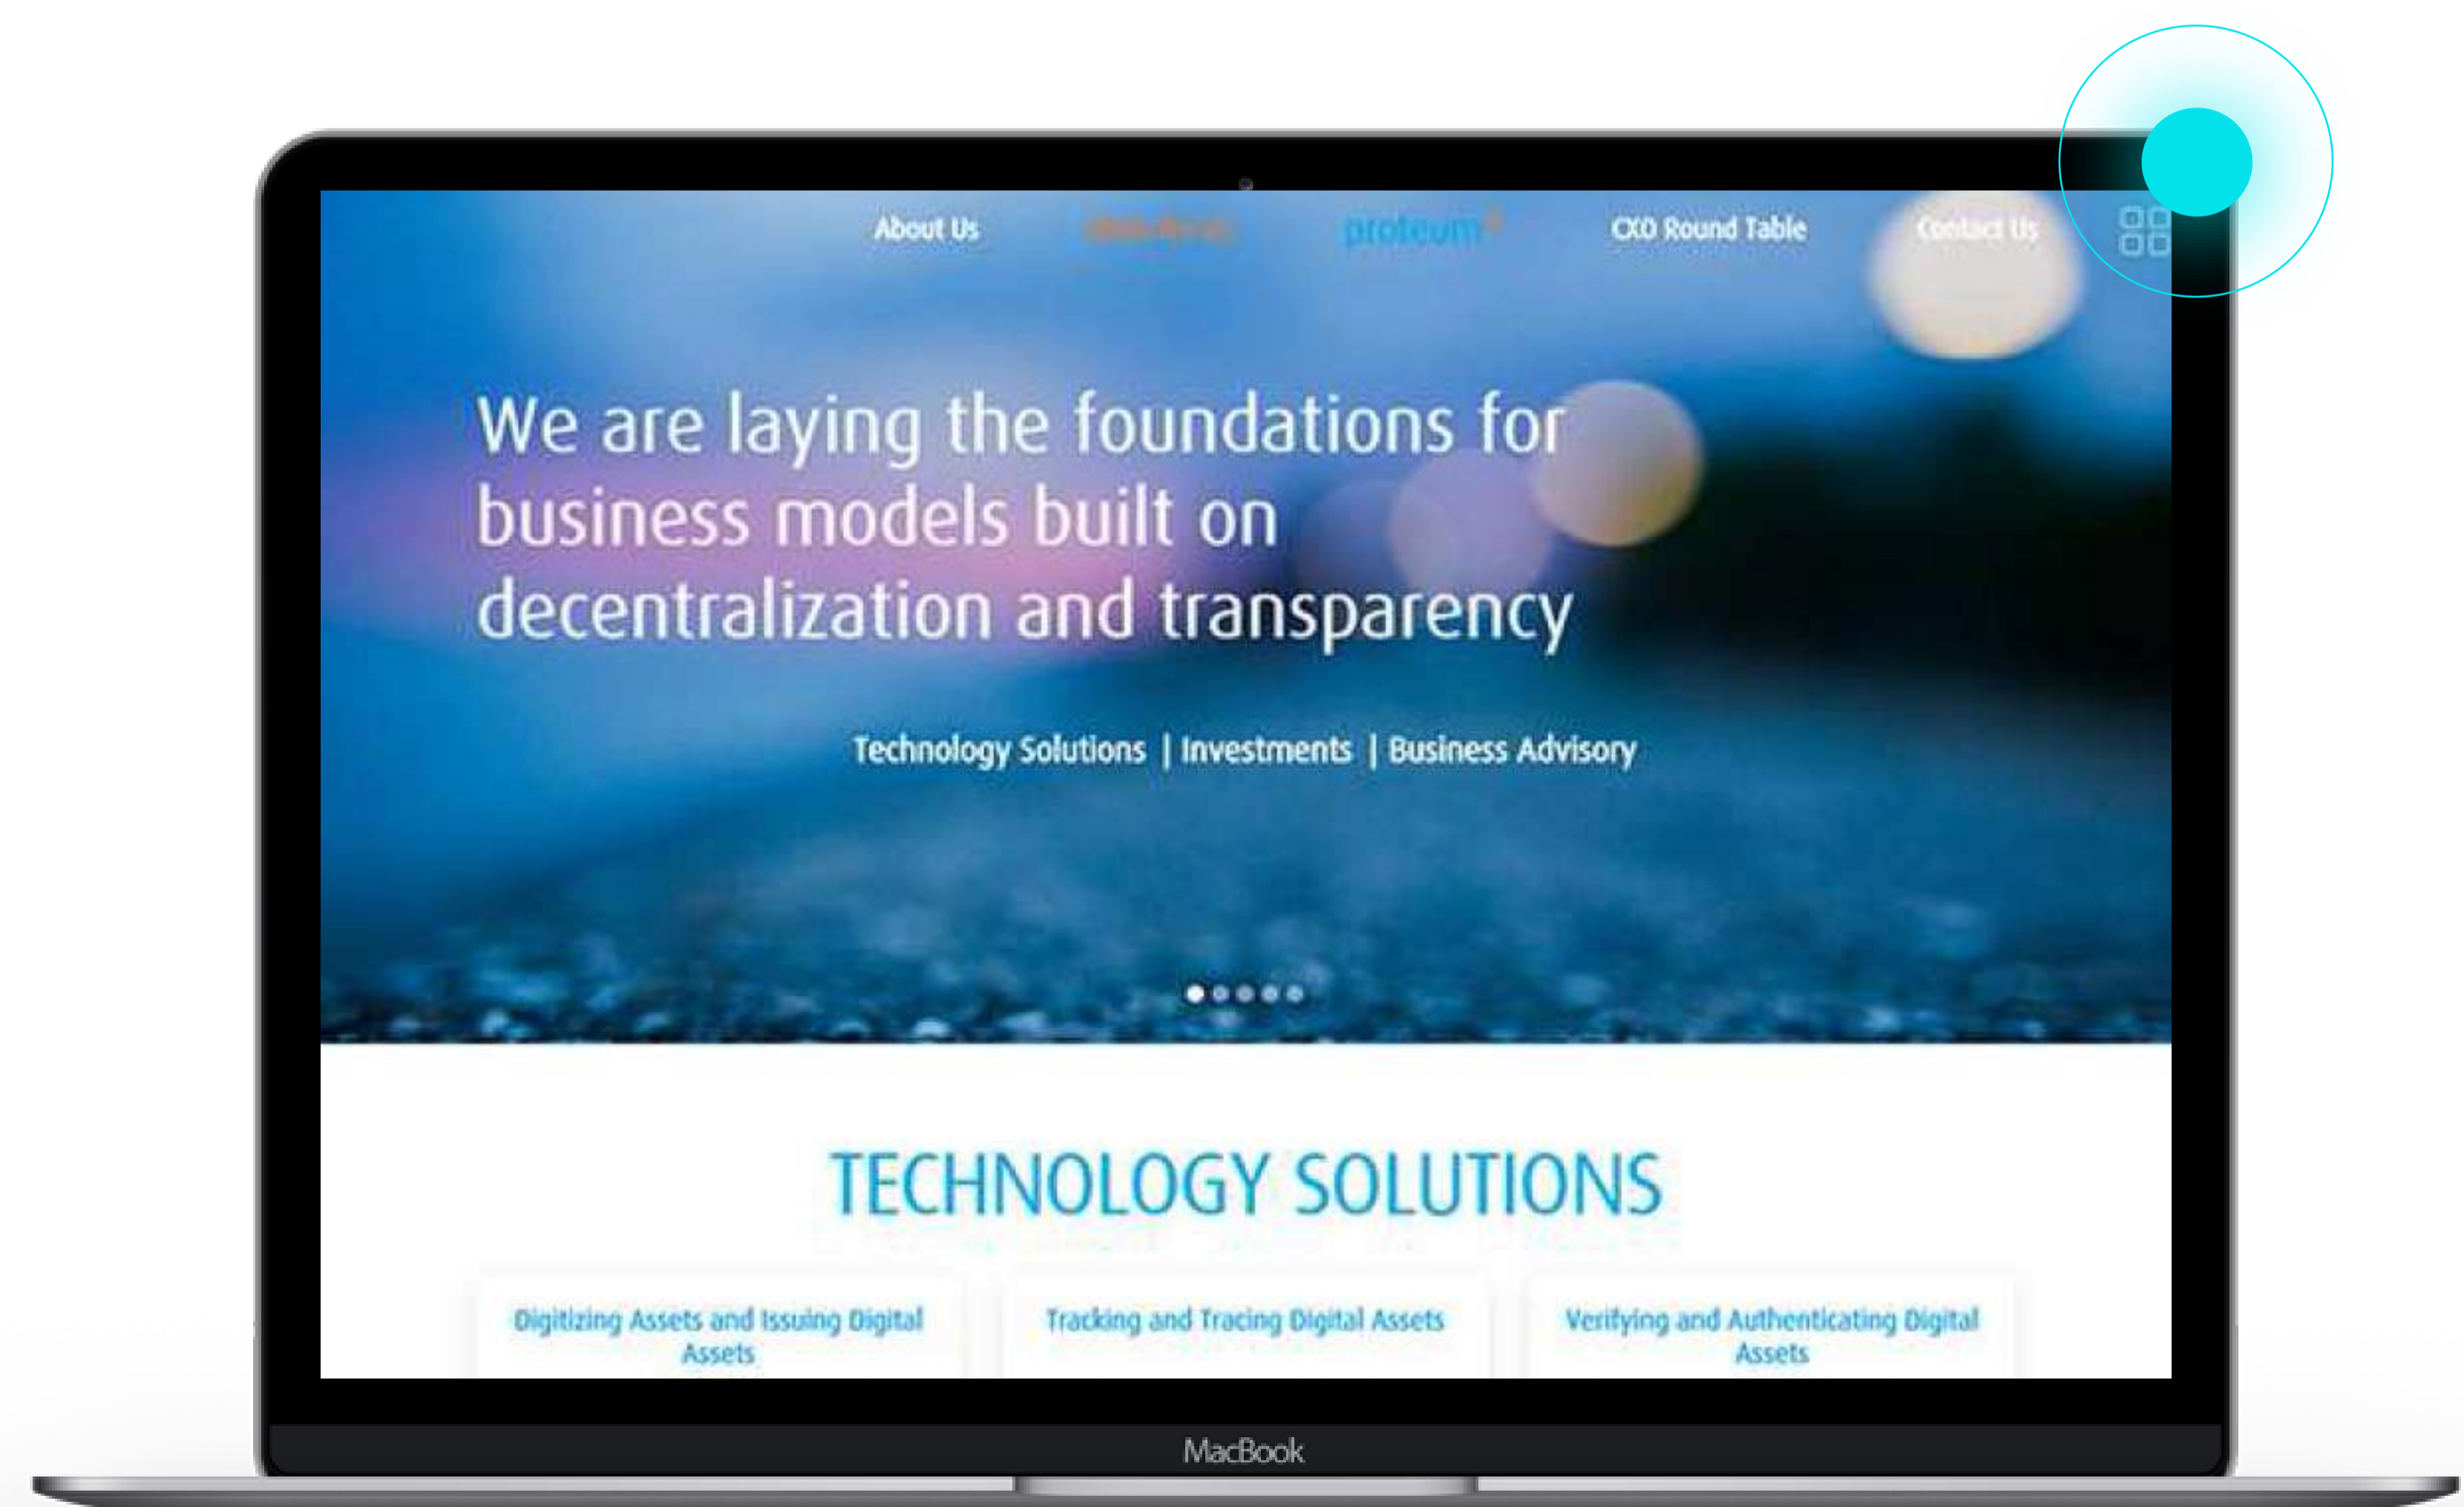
About Us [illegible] proteum CXO Round Table Contact Us

We are laying the foundations for business models built on decentralization and transparency

Technology Solutions | Investments | Business Advisory

TECHNOLOGY SOLUTIONS

Digitizing Assets and Issuing Digital Assets

Tracking and Tracing Digital Assets

Verifying and Authenticating Digital Assets

MacBook